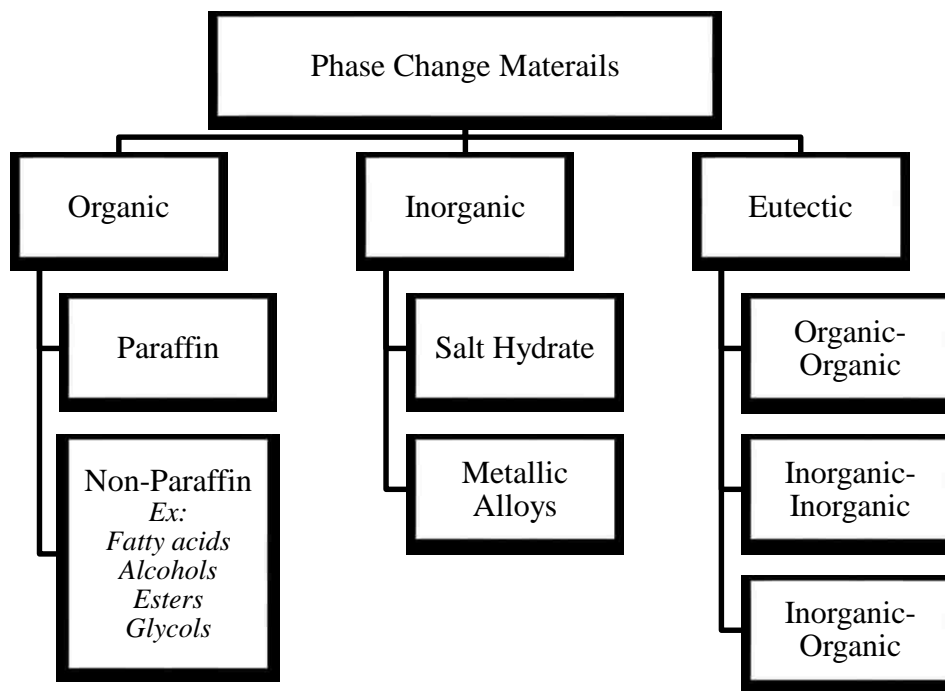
Phase Change Materails

Organic

Paraffin

Non-Paraffin
Ex:
Fatty acids
Alcohols
Esters
Glycols

Inorganic

Salt Hydrate

Metallic Alloys

Eutectic

Organic-Organic

Inorganic-Inorganic

Inorganic-Organic